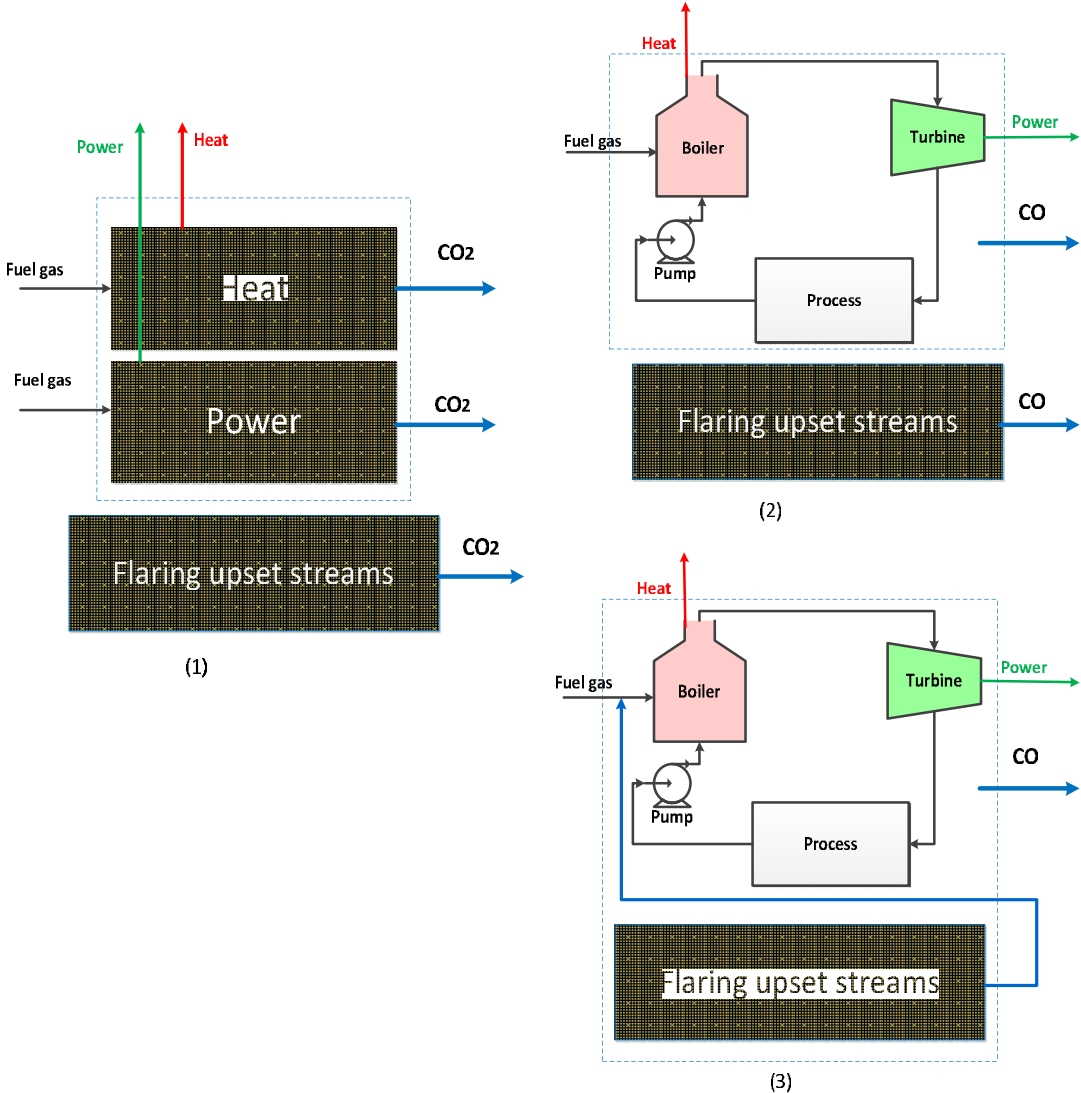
Power

Heat

Fuel gas

Heat

CO$_2$

Fuel gas

Power

CO$_2$

Flaring upset streams

CO$_2$

(1)

Heat

Fuel gas

Boiler

Turbine

Power

CO

Pump

Process

Flaring upset streams

CO

(2)

Heat

Fuel gas

Boiler

Turbine

Power

CO

Pump

Process

Flaring upset streams

(3)